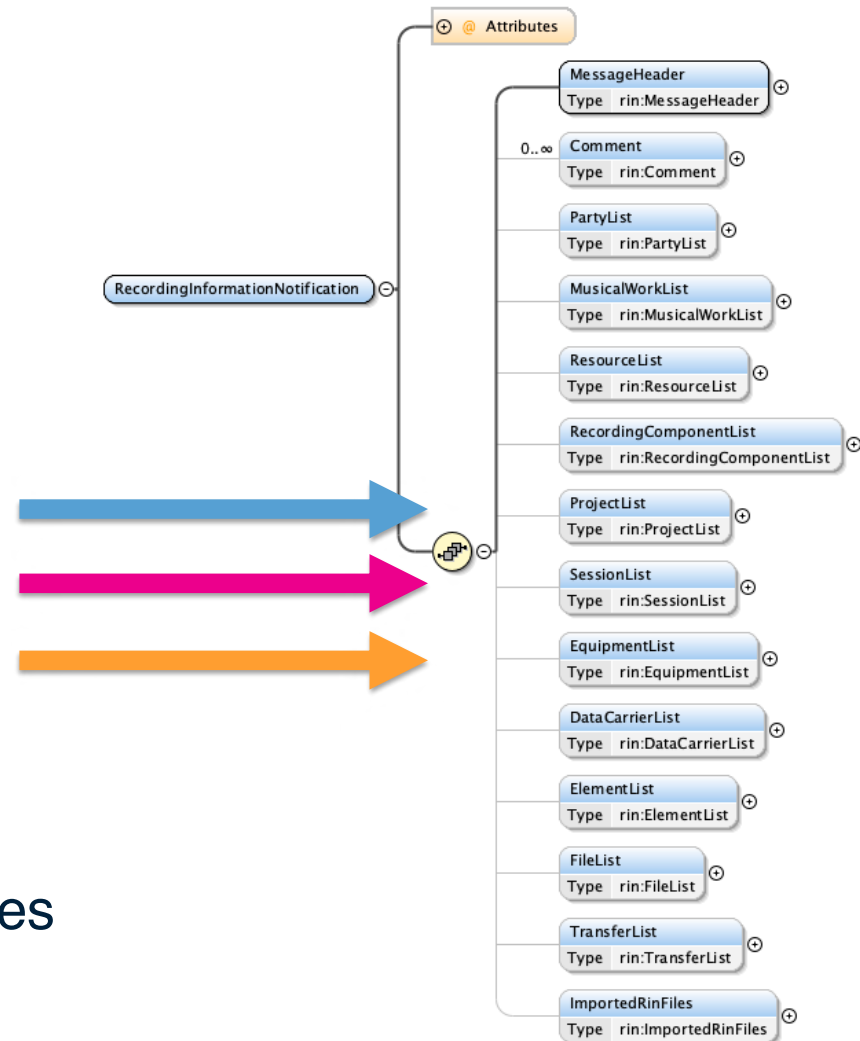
Attributes

RecordingInformationNotification

MessageHeader
Type rin:MessageHeader

0..∞

Comment
Type rin:Comment

PartyList
Type rin:PartyList

MusicalWorkList
Type rin:MusicalWorkList

ResourceList
Type rin:ResourceList

RecordingComponentList
Type rin:RecordingComponentList

ProjectList
Type rin:ProjectList

SessionList
Type rin:SessionList

EquipmentList
Type rin:EquipmentList

DataCarrierList
Type rin:DataCarrierList

ElementList
Type rin:ElementList

FileList
Type rin:FileList

TransferList
Type rin:TransferList

ImportedRinFiles
Type rin:ImportedRinFiles

es